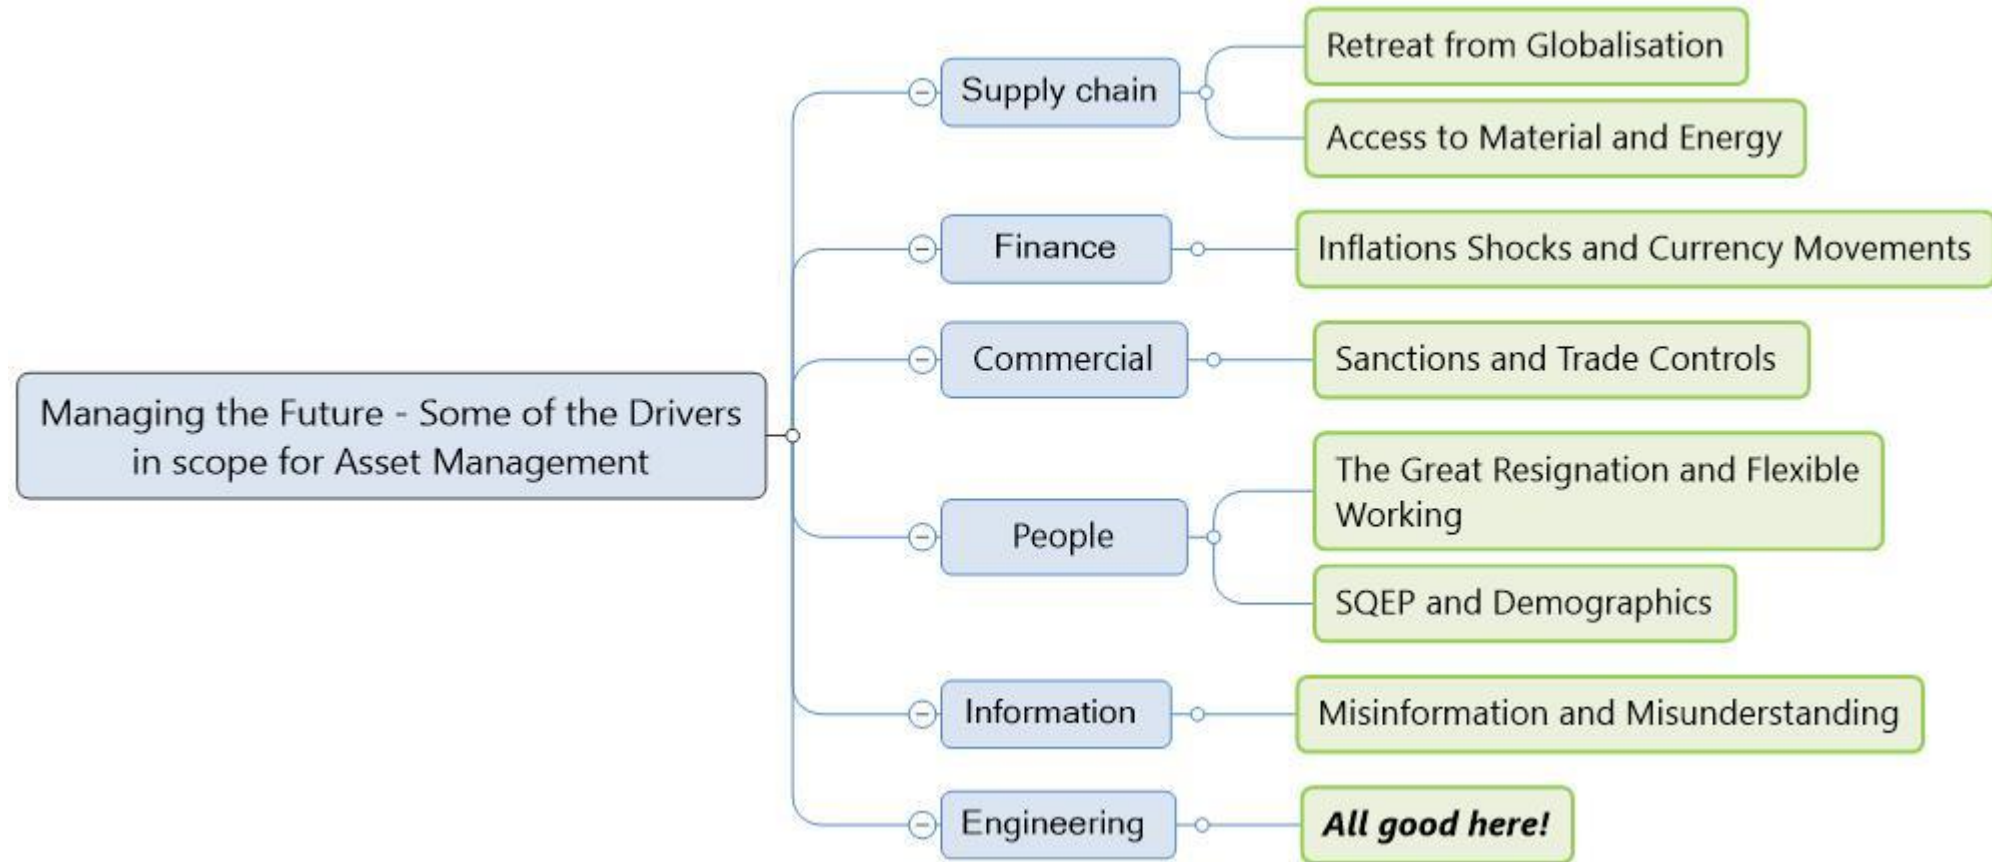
Managing the Future - Some of the Drivers in scope for Asset Management

Supply chain

Retreat from Globalisation

Access to Material and Energy

Finance

Inflations Shocks and Currency Movements

Commercial

Sanctions and Trade Controls

People

The Great Resignation and Flexible Working

SQEP and Demographics

Information

Misinformation and Misunderstanding

Engineering

***All good here!***